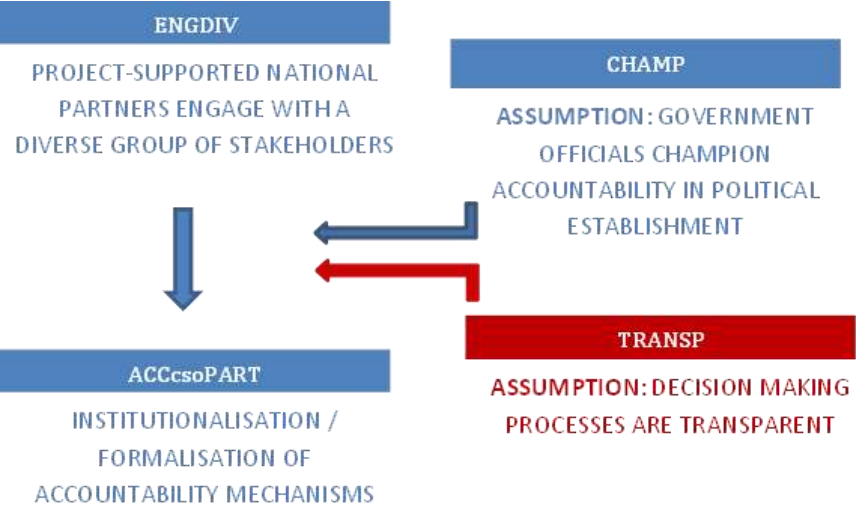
ENGDIV

PROJECT-SUPPORTED NATIONAL PARTNERS ENGAGE WITH A DIVERSE GROUP OF STAKEHOLDERS

CHAMP

ASSUMPTION: GOVERNMENT OFFICIALS CHAMPION ACCOUNTABILITY IN POLITICAL ESTABLISHMENT

TRANSP

ASSUMPTION: DECISION MAKING PROCESSES ARE TRANSPARENT

ACCcsoPART

INSTITUTIONALISATION / FORMALISATION OF ACCOUNTABILITY MECHANISMS